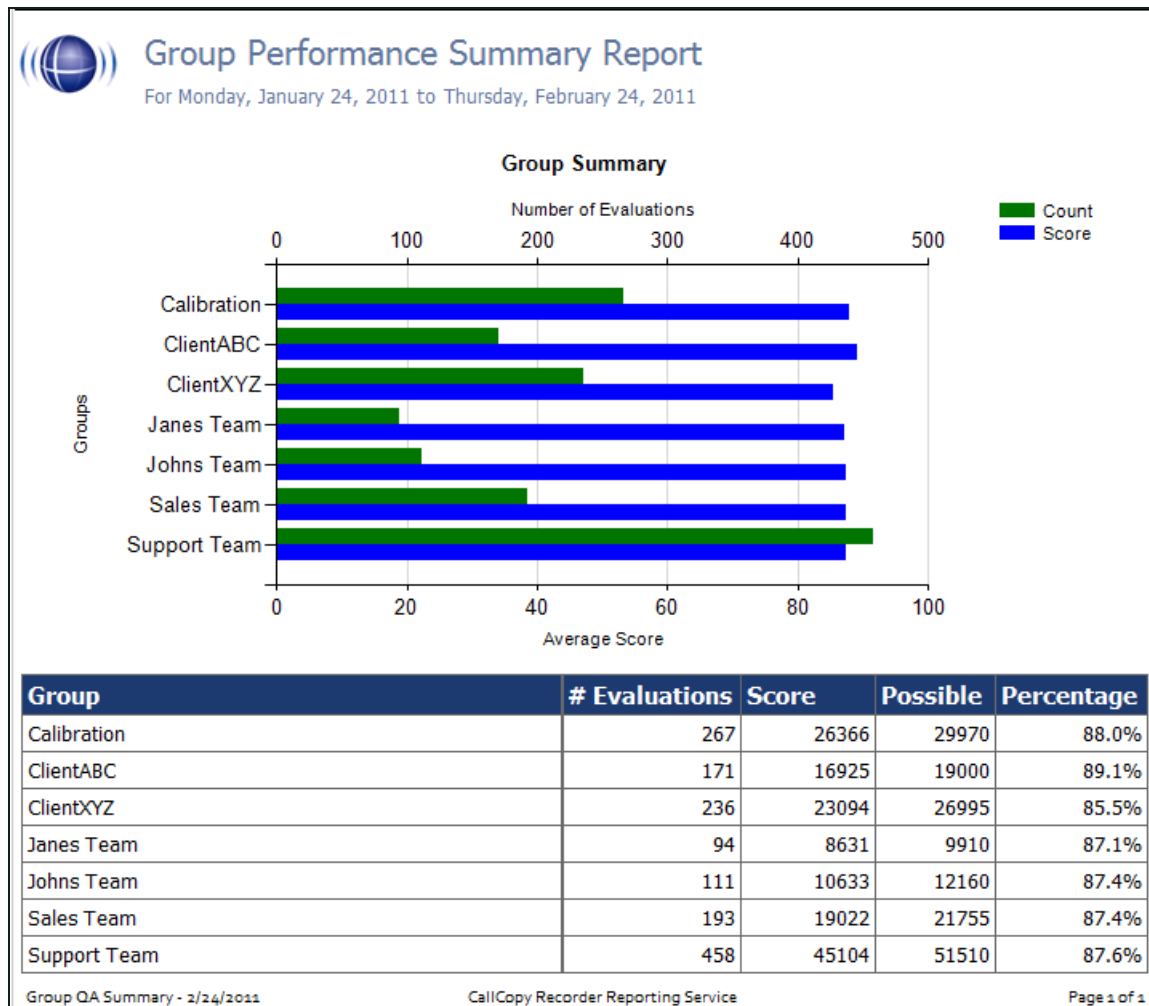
Group Performance Summary Report
For Monday, January 24, 2011 to Thursday, February 24, 2011

Group Summary

Number of Evaluations
0 100 200 300 400 500

Count
Score

Groups
Calibration
ClientABC
ClientXYZ
Janes Team
Johns Team
Sales Team
Support Team

0 20 40 60 80 100
Average Score

| Group | # Evaluations | Score | Possible | Percentage |
|---|---|---|---|---|
| Calibration | 267 | 26366 | 29970 | 88.0% |
| ClientABC | 171 | 16925 | 19000 | 89.1% |
| ClientXYZ | 236 | 23094 | 26995 | 85.5% |
| Janes Team | 94 | 8631 | 9910 | 87.1% |
| Johns Team | 111 | 10633 | 12160 | 87.4% |
| Sales Team | 193 | 19022 | 21755 | 87.4% |
| Support Team | 458 | 45104 | 51510 | 87.6% |

Group QA Summary - 2/24/2011
CallCopy Recorder Reporting Service
Page 1 of 1